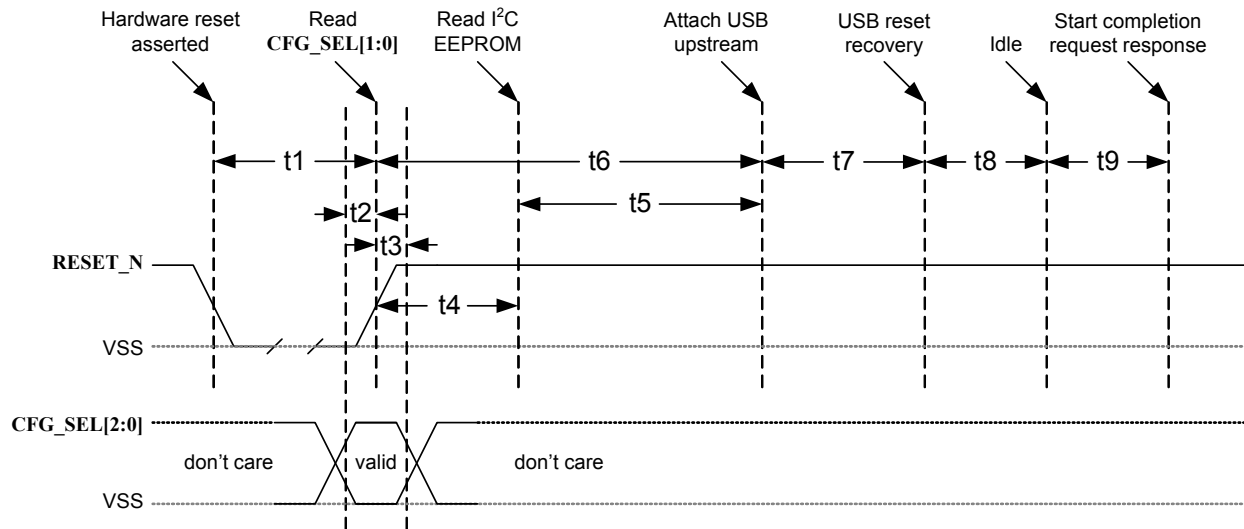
Hardware reset asserted

Read CFG_SEL[1:0]

Read I$^2$C EEPROM

Attach USB upstream

USB reset recovery

Idle

Start completion request response

t1

t6

t7

t8

t9

t2

t5

t3

RESET_N

t4

VSS

CFG_SEL[2:0]

don't care

valid

don't care

VSS